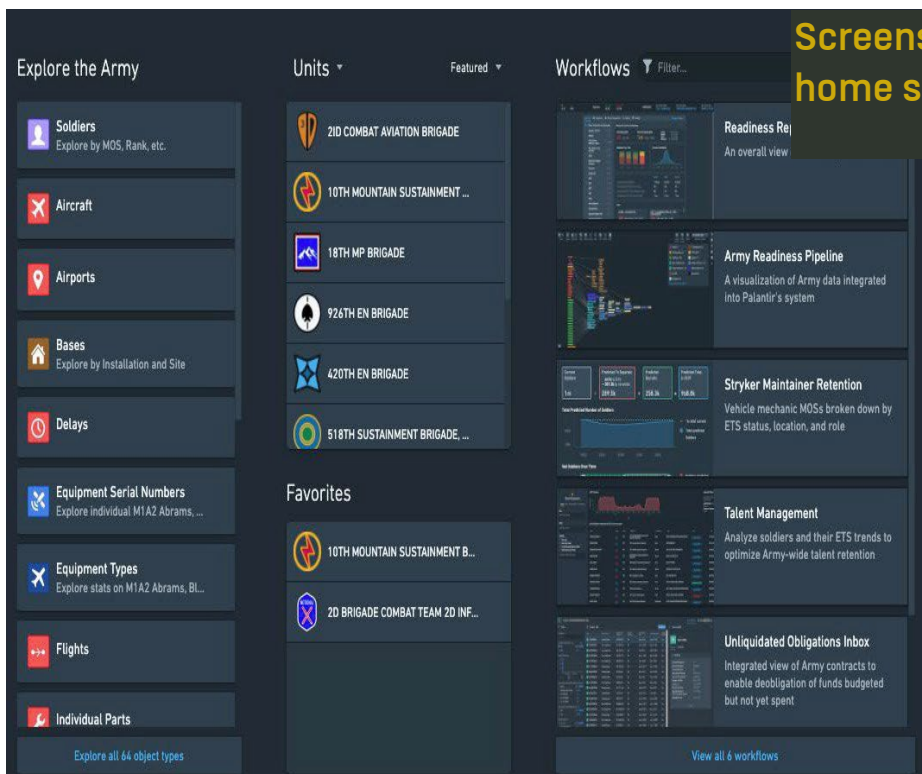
Screens
home s

Explore the Army

Soldiers
Explore by MOS, Rank, etc.

Aircraft

Airports

Bases
Explore by Installation and Site

Delays

Equipment Serial Numbers
Explore individual M1A2 Abrams, ...

Equipment Types
Explore stats on M1A2 Abrams, Bl...

Flights

Individual Parts

Explore all 64 object types

Units

Featured

2ID COMBAT AVIATION BRIGADE

10TH MOUNTAIN SUSTAINMENT ...

18TH MP BRIGADE

926TH EN BRIGADE

420TH EN BRIGADE

518TH SUSTAINMENT BRIGADE, ...

Favorites

10TH MOUNTAIN SUSTAINMENT B...

2D BRIGADE COMBAT TEAM 2D INF...

Workflows

Filter...

Readiness Re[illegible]
An overall view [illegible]

Army Readiness Pipeline
A visualization of Army data integrated into Palantir's system

Stryker Maintainer Retention
Vehicle mechanic MOSs broken down by ETS status, location, and role

Talent Management
Analyze soldiers and their ETS trends to optimize Army-wide talent retention

Unliquidated Obligations Inbox
Integrated view of Army contracts to enable deobligation of funds budgeted but not yet spent

View all 6 workflows